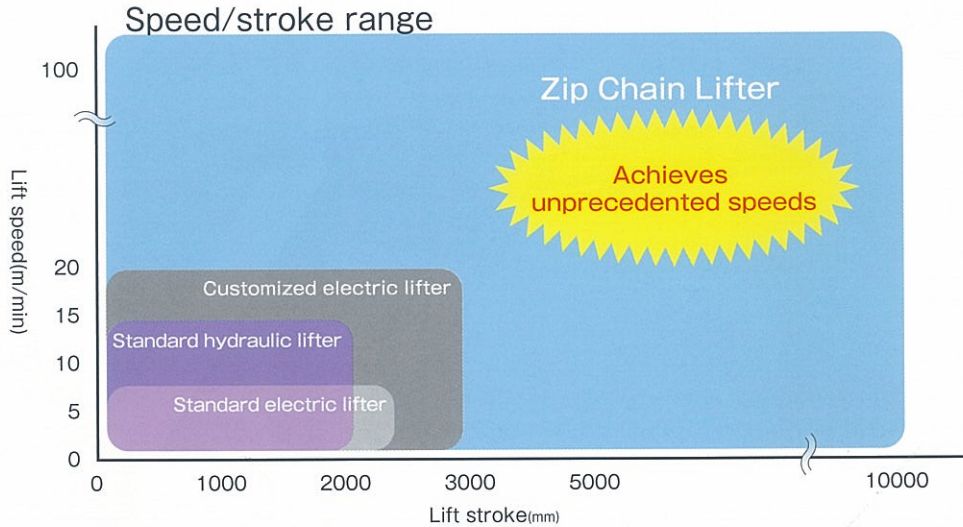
Speed/stroke range

Zip Chain Lifter

Achieves unprecedented speeds

Customized electric lifter

Standard hydraulic lifter

Standard electric lifter

Lift speed(m/min)

100

20

15

10

5

0

0

1000

2000

3000

5000

10000

Lift stroke(mm)